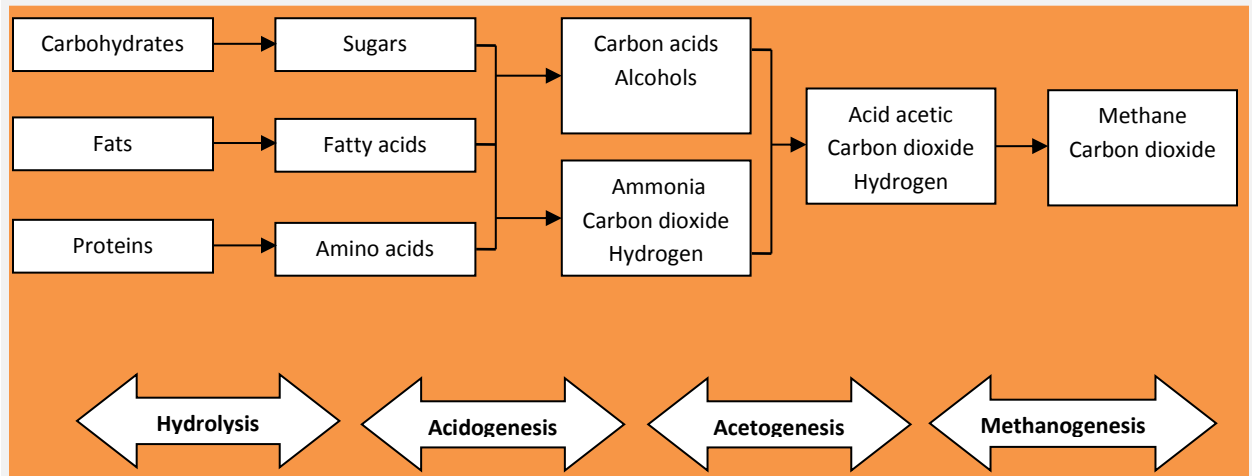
Carbohydrates
Sugars
Fats
Fatty acids
Proteins
Amino acids
Carbon acids
Alcohols
Ammonia
Carbon dioxide
Hydrogen
Acid acetic
Carbon dioxide
Hydrogen
Methane
Carbon dioxide

Hydrolysis
Acidogenesis
Acetogenesis
Methanogenesis